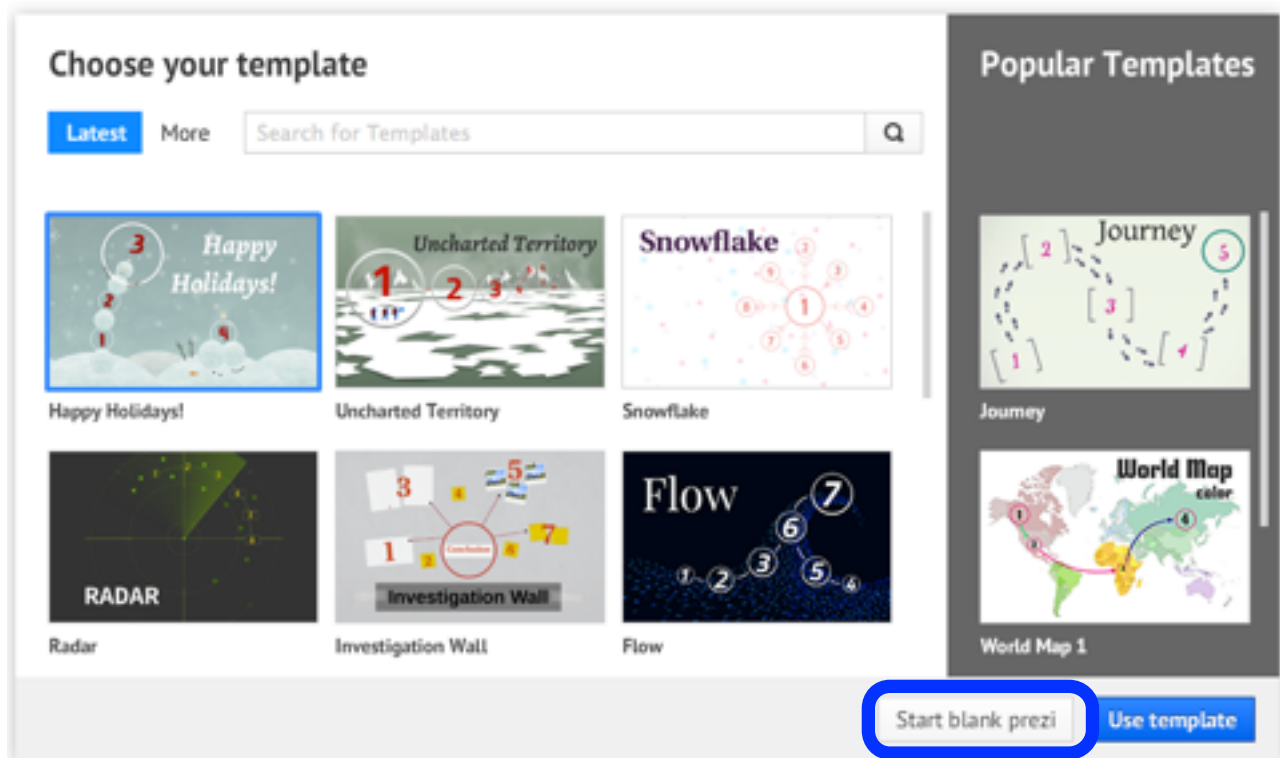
Choose your template

Latest More Search for Templates

Happy Holidays!
3
2
1
4
Happy Holidays!

Uncharted Territory
1
2
3
Uncharted Territory

Snowflake
1
Snowflake

RADAR
Radar

3
4
5
7
1
2
6
Conclusion
Investigation Wall
Investigation Wall

Flow
7
6
3
5
1
2
4
Flow

Popular Templates

Journey
2
5
3
1
4
Journey

World Map
color
World Map 1

Start blank prezi
Use template